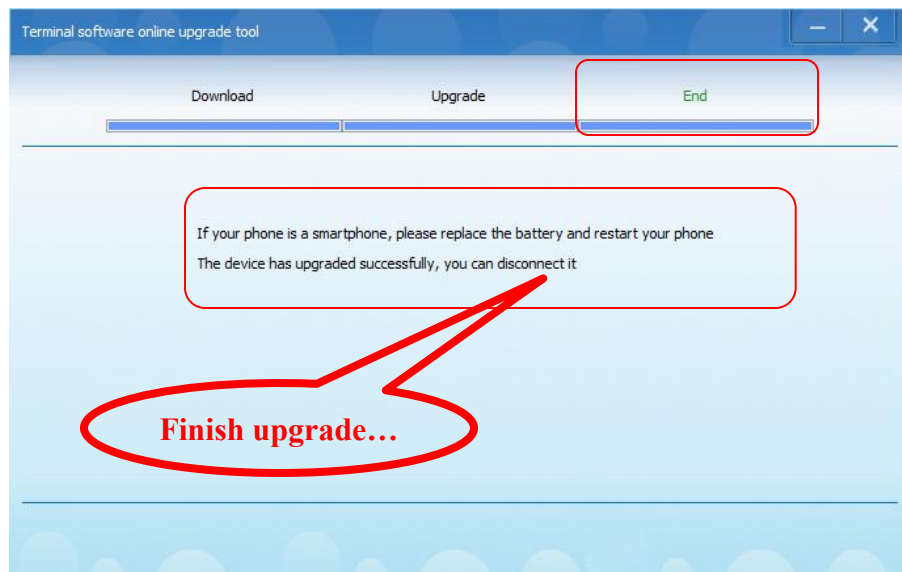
Terminal software online upgrade tool

Download

Upgrade

End

If your phone is a smartphone, please replace the battery and restart your phone

The device has upgraded successfully, you can disconnect it

Finish upgrade…